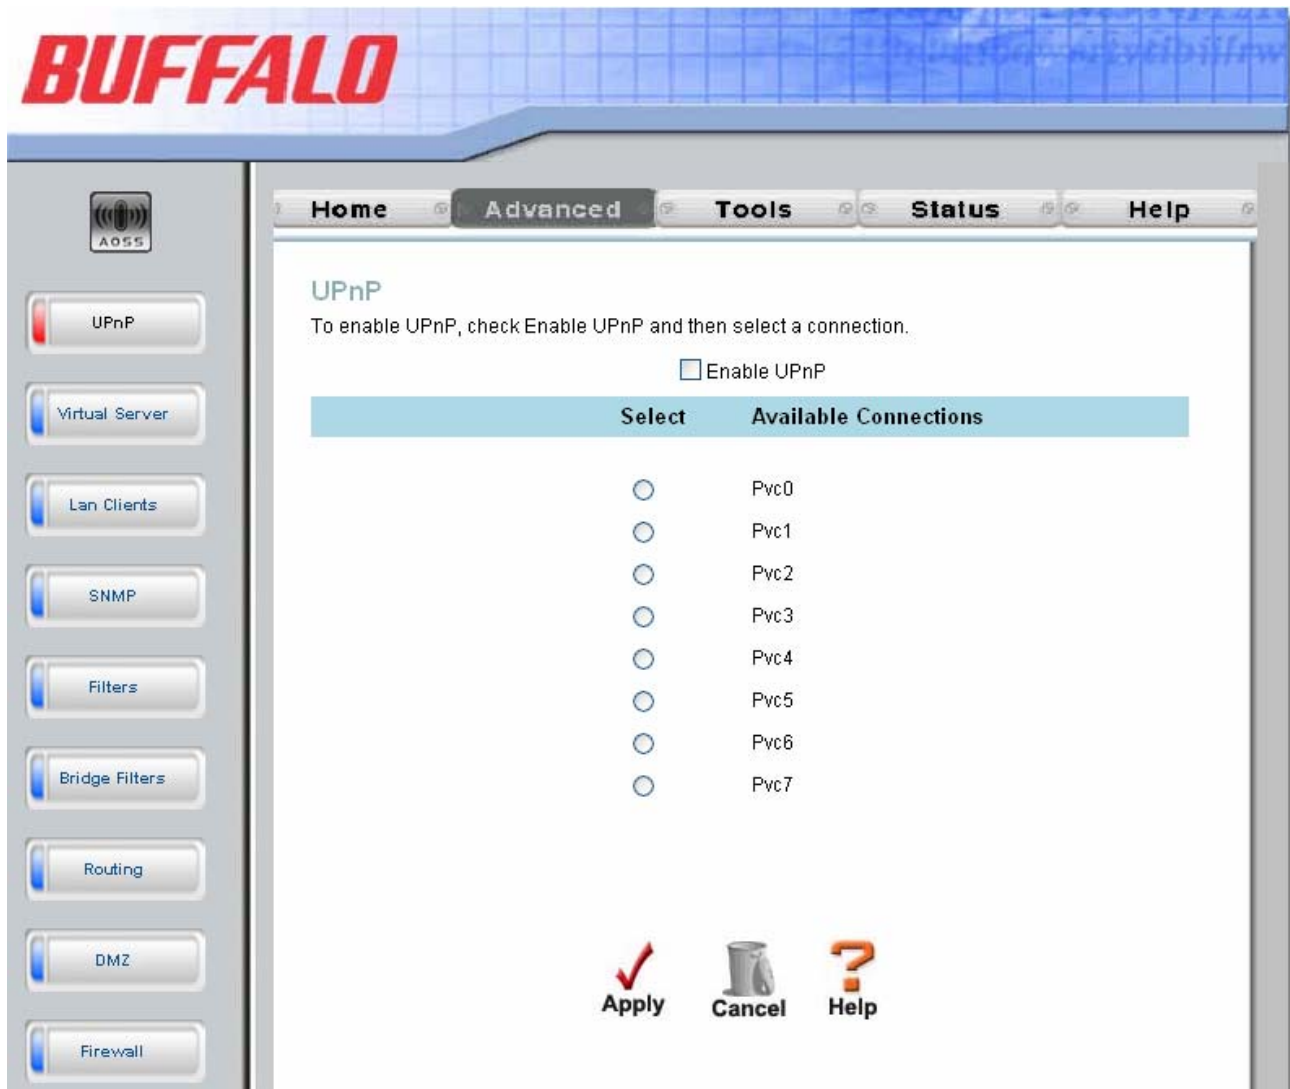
BUFFALO

AOSS

UPnP

Virtual Server

Lan Clients

SNMP

Filters

Bridge Filters

Routing

DMZ

Firewall

Home Advanced Tools Status Help

UPnP

To enable UPnP, check Enable UPnP and then select a connection.

Enable UPnP

| Select | Available Connections |
|---|---|
| ○ | Pvc0 |
| ○ | Pvc1 |
| ○ | Pvc2 |
| ○ | Pvc3 |
| ○ | Pvc4 |
| ○ | Pvc5 |
| ○ | Pvc6 |
| ○ | Pvc7 |

Apply Cancel Help